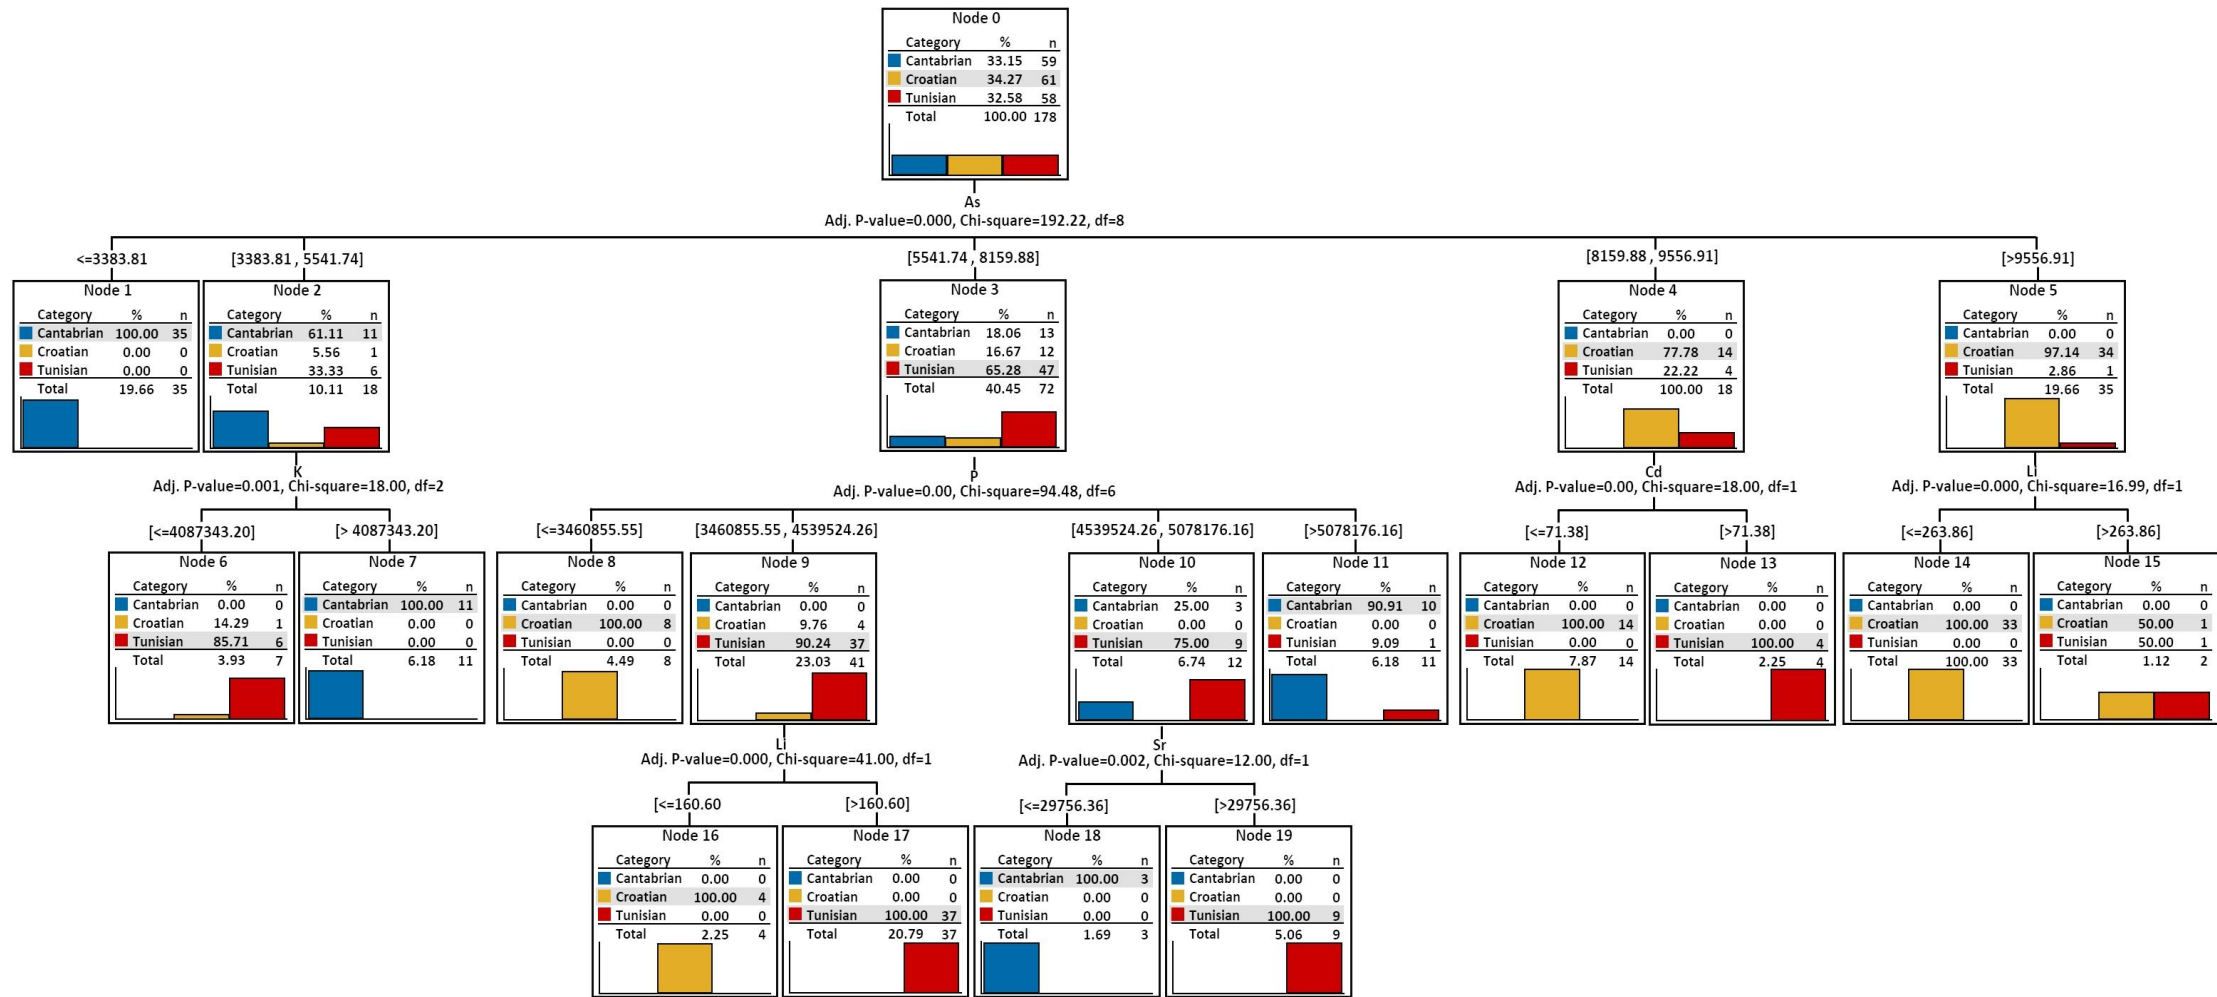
Node 0

| Category | % | n |
|---|---|---|
| Cantabrian | 33.15 | 59 |
| Croatian | 34.27 | 61 |
| Tunisian | 32.58 | 58 |
| Total | 100.00 | 178 |

As
Adj. P-value=0.000, Chi-square=192.22, df=8

<=3383.81

Node 1

| Category | % | n |
|---|---|---|
| Cantabrian | 100.00 | 35 |
| Croatian | 0.00 | 0 |
| Tunisian | 0.00 | 0 |
| Total | 19.66 | 35 |

[3383.81 , 5541.74]

Node 2

| Category | % | n |
|---|---|---|
| Cantabrian | 61.11 | 11 |
| Croatian | 5.56 | 1 |
| Tunisian | 33.33 | 6 |
| Total | 10.11 | 18 |

K
Adj. P-value=0.001, Chi-square=18.00, df=2

[<=4087343.20]

Node 6

| Category | % | n |
|---|---|---|
| Cantabrian | 0.00 | 0 |
| Croatian | 14.29 | 1 |
| Tunisian | 85.71 | 6 |
| Total | 3.93 | 7 |

[> 4087343.20]

Node 7

| Category | % | n |
|---|---|---|
| Cantabrian | 100.00 | 11 |
| Croatian | 0.00 | 0 |
| Tunisian | 0.00 | 0 |
| Total | 6.18 | 11 |

[5541.74 , 8159.88]

Node 3

| Category | % | n |
|---|---|---|
| Cantabrian | 18.06 | 13 |
| Croatian | 16.67 | 12 |
| Tunisian | 65.28 | 47 |
| Total | 40.45 | 72 |

P
Adj. P-value=0.00, Chi-square=94.48, df=6

[<=3460855.55]

Node 8

| Category | % | n |
|---|---|---|
| Cantabrian | 0.00 | 0 |
| Croatian | 100.00 | 8 |
| Tunisian | 0.00 | 0 |
| Total | 4.49 | 8 |

[3460855.55 , 4539524.26]

Node 9

| Category | % | n |
|---|---|---|
| Cantabrian | 0.00 | 0 |
| Croatian | 9.76 | 4 |
| Tunisian | 90.24 | 37 |
| Total | 23.03 | 41 |

Li
Adj. P-value=0.000, Chi-square=41.00, df=1

[<=160.60]

Node 16

| Category | % | n |
|---|---|---|
| Cantabrian | 0.00 | 0 |
| Croatian | 100.00 | 4 |
| Tunisian | 0.00 | 0 |
| Total | 2.25 | 4 |

[>160.60]

Node 17

| Category | % | n |
|---|---|---|
| Cantabrian | 0.00 | 0 |
| Croatian | 0.00 | 0 |
| Tunisian | 100.00 | 37 |
| Total | 20.79 | 37 |

[4539524.26 , 5078176.16]

Node 10

| Category | % | n |
|---|---|---|
| Cantabrian | 25.00 | 3 |
| Croatian | 0.00 | 0 |
| Tunisian | 75.00 | 9 |
| Total | 6.74 | 12 |

Sr
Adj. P-value=0.002, Chi-square=12.00, df=1

[<=29756.36]

Node 18

| Category | % | n |
|---|---|---|
| Cantabrian | 100.00 | 3 |
| Croatian | 0.00 | 0 |
| Tunisian | 0.00 | 0 |
| Total | 1.69 | 3 |

[>29756.36]

Node 19

| Category | % | n |
|---|---|---|
| Cantabrian | 0.00 | 0 |
| Croatian | 0.00 | 0 |
| Tunisian | 100.00 | 9 |
| Total | 5.06 | 9 |

[>5078176.16]

Node 11

| Category | % | n |
|---|---|---|
| Cantabrian | 90.91 | 10 |
| Croatian | 0.00 | 0 |
| Tunisian | 9.09 | 1 |
| Total | 6.18 | 11 |

[8159.88 , 9556.91]

Node 4

| Category | % | n |
|---|---|---|
| Cantabrian | 0.00 | 0 |
| Croatian | 77.78 | 14 |
| Tunisian | 22.22 | 4 |
| Total | 100.00 | 18 |

Cd
Adj. P-value=0.00, Chi-square=18.00, df=1

[<=71.38]

Node 12

| Category | % | n |
|---|---|---|
| Cantabrian | 0.00 | 0 |
| Croatian | 100.00 | 14 |
| Tunisian | 0.00 | 0 |
| Total | 7.87 | 14 |

[>71.38]

Node 13

| Category | % | n |
|---|---|---|
| Cantabrian | 0.00 | 0 |
| Croatian | 0.00 | 0 |
| Tunisian | 100.00 | 4 |
| Total | 2.25 | 4 |

[>9556.91]

Node 5

| Category | % | n |
|---|---|---|
| Cantabrian | 0.00 | 0 |
| Croatian | 97.14 | 34 |
| Tunisian | 2.86 | 1 |
| Total | 19.66 | 35 |

Li
Adj. P-value=0.000, Chi-square=16.99, df=1

[<=263.86]

Node 14

| Category | % | n |
|---|---|---|
| Cantabrian | 0.00 | 0 |
| Croatian | 100.00 | 33 |
| Tunisian | 0.00 | 0 |
| Total | 100.00 | 33 |

[>263.86]

Node 15

| Category | % | n |
|---|---|---|
| Cantabrian | 0.00 | 0 |
| Croatian | 50.00 | 1 |
| Tunisian | 50.00 | 1 |
| Total | 1.12 | 2 |